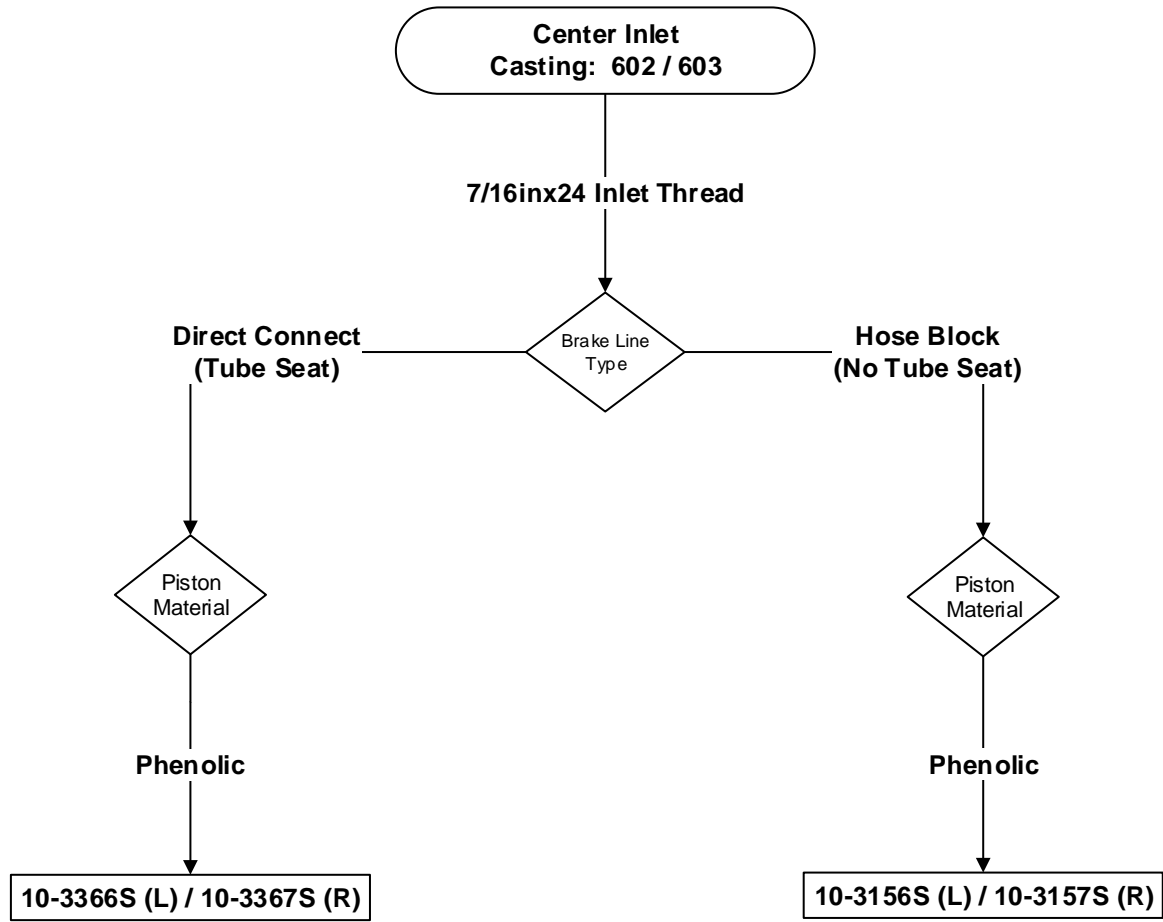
Center Inlet
Casting: 602 / 603

7/16inx24 Inlet Thread

Brake Line Type

Direct Connect
(Tube Seat)

Hose Block
(No Tube Seat)

Piston Material

Piston Material

Phenolic

Phenolic

10-3366S (L) / 10-3367S (R)

10-3156S (L) / 10-3157S (R)